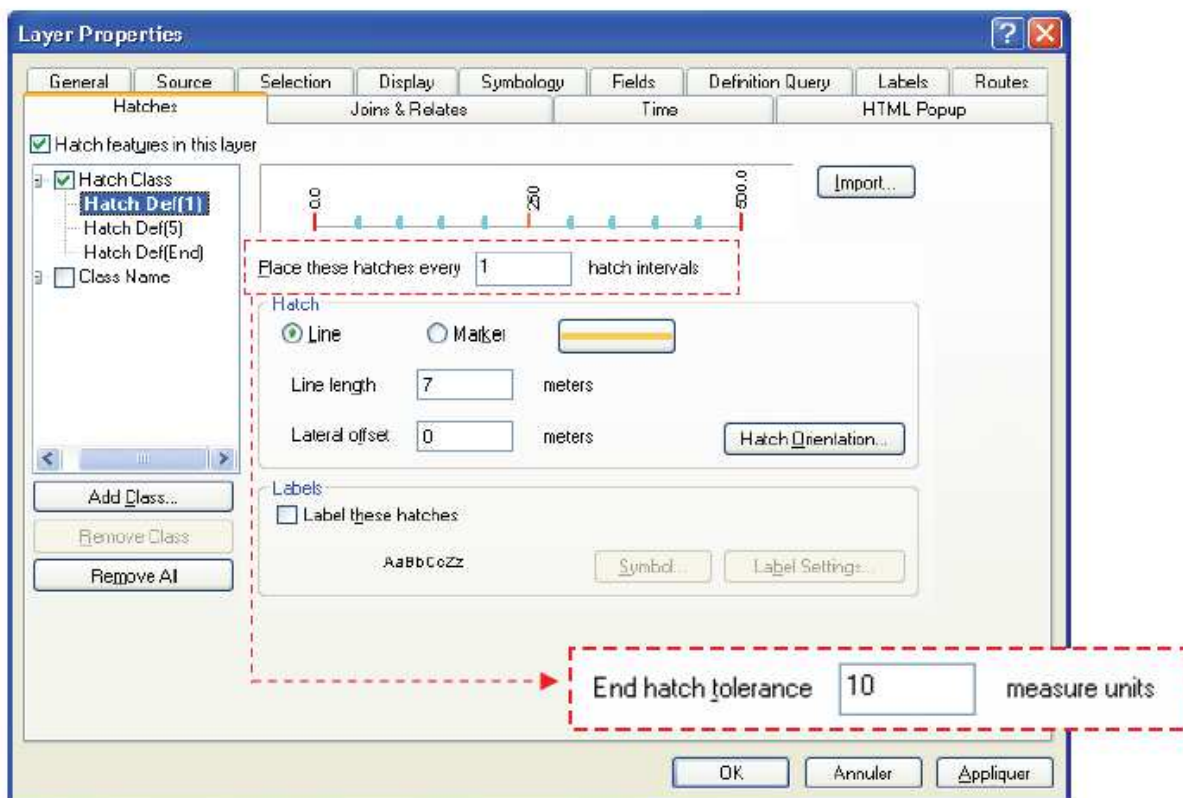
Layer Properties

General | Source | Selection | Display | Symbology | Fields | Definition Query | Labels | Routes
Hatches | Joins & Relates | Time | HTML Popup

Hatch features in this layer

Hatch Class
Hatch Def(1)
Hatch Def(5)
Hatch Def(End)
Class Name

0.0
250
500.0

Import...

Place these hatches every 1 hatch intervals

Hatch
Line
Marker

Line length 7 meters

Lateral offset 0 meters

Hatch Orientation...

Labels
Label these hatches

AaBbCcZz

Symbol...
Label Settings...

Add Class...
Remove Class
Remove All

End hatch tolerance 10 measure units

OK
Annuler
Appliquer